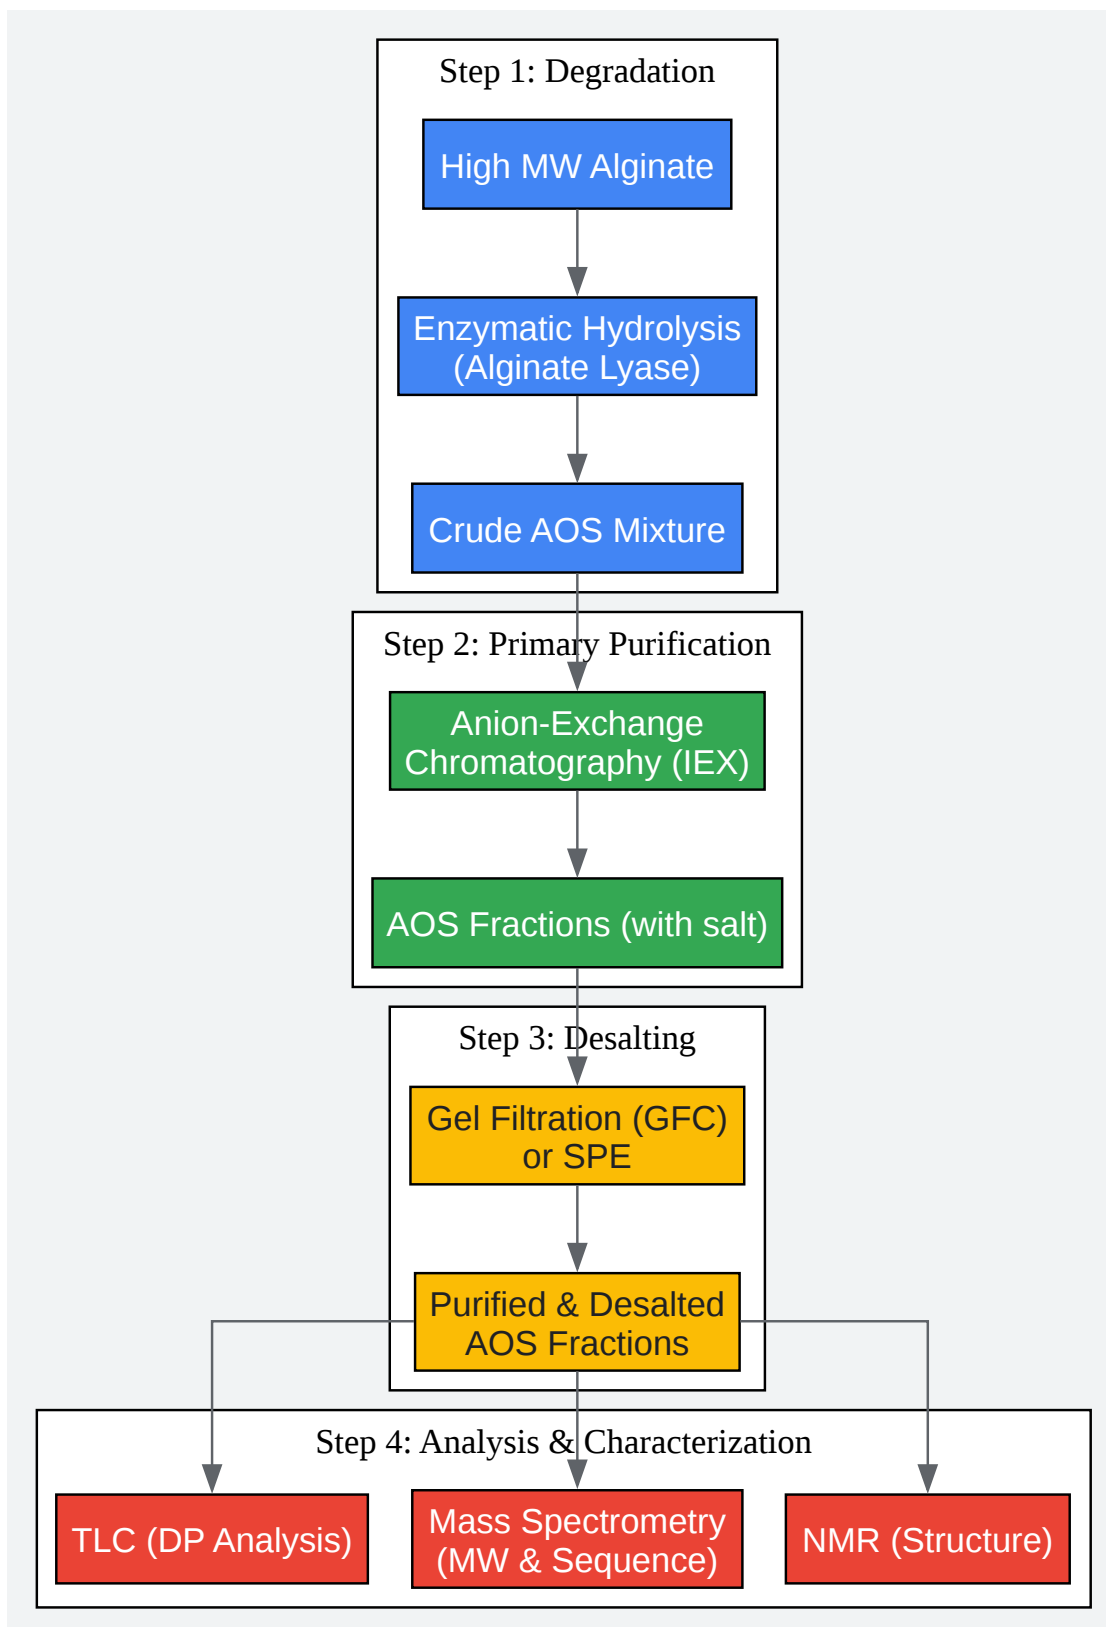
Step 1: Degradation

High MW Alginate

Enzymatic Hydrolysis (Alginate Lyase)

Crude AOS Mixture

Step 2: Primary Purification

Anion-Exchange Chromatography (IEX)

AOS Fractions (with salt)

Step 3: Desalting

Gel Filtration (GFC) or SPE

Purified & Desalted AOS Fractions

Step 4: Analysis & Characterization

TLC (DP Analysis)

Mass Spectrometry (MW & Sequence)

NMR (Structure)